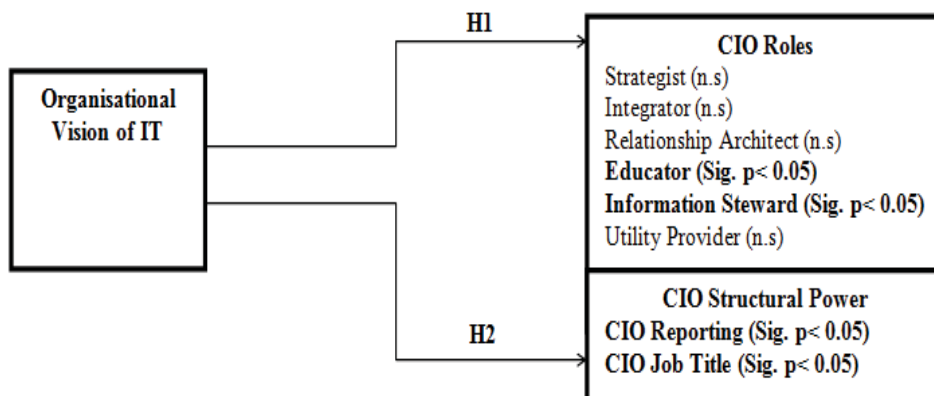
Organisational Vision of IT

H1

CIO Roles
Strategist (n.s)
Integrator (n.s)
Relationship Architect (n.s)
Educator (Sig. p< 0.05)
Information Steward (Sig. p< 0.05)
Utility Provider (n.s)

H2

CIO Structural Power
CIO Reporting (Sig. p< 0.05)
CIO Job Title (Sig. p< 0.05)